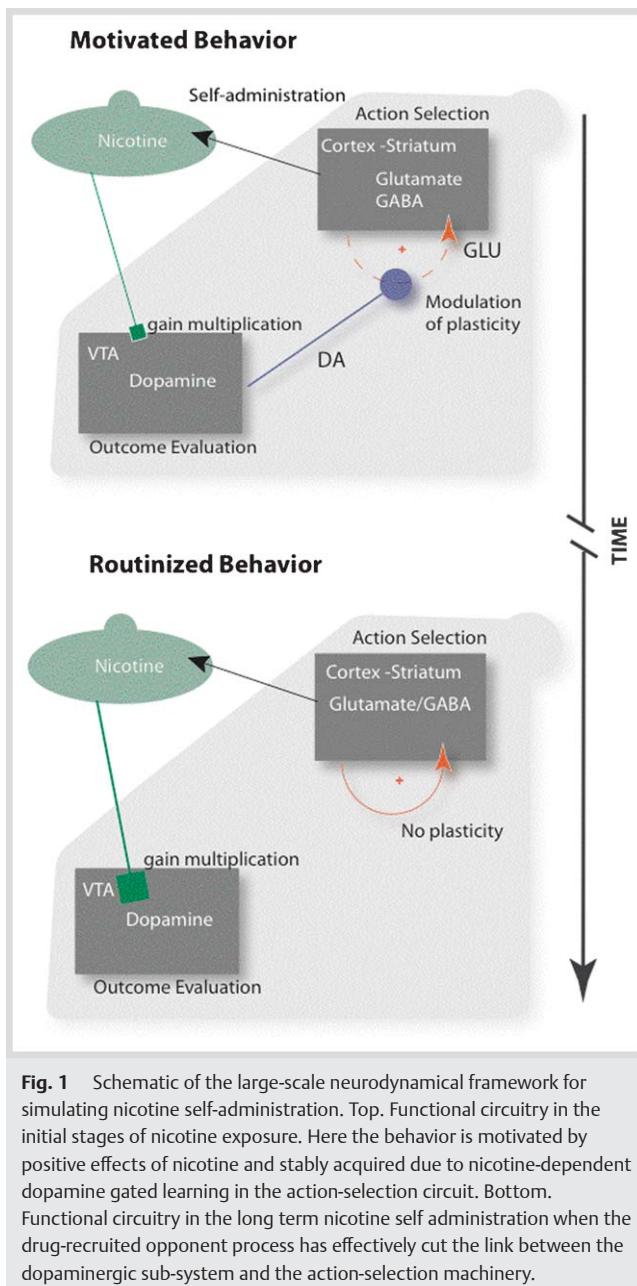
Motivated Behavior

Self-administration

Nicotine

Action Selection

Cortex -Striatum

Glutamate
GABA

+

GLU

Modulation of plasticity

gain multiplication

VTA

Dopamine

DA

Outcome Evaluation

TIME

Routinized Behavior

Nicotine

Action Selection

Cortex -Striatum

Glutamate/GABA

+

No plasticity

gain multiplication

VTA

Dopamine

Outcome Evaluation

Fig. 1 Schematic of the large-scale neurodynamical framework for simulating nicotine self-administration. Top. Functional circuitry in the initial stages of nicotine exposure. Here the behavior is motivated by positive effects of nicotine and stably acquired due to nicotine-dependent dopamine gated learning in the action-selection circuit. Bottom. Functional circuitry in the long term nicotine self administration when the drug-recruited opponent process has effectively cut the link between the dopaminergic sub-system and the action-selection machinery.